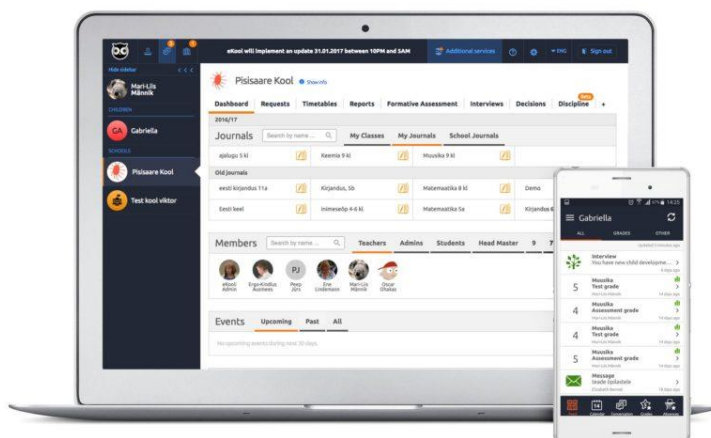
eKool will implement an update 31.01.2017 between 10PM and 5AM

Additional services

ENG

Sign out

Hide sidebar

Mari-Liis Männik

CHILDREN

GA Gabriella

SCHOOLS

Pisisaare Kool

Test kool viktor

Pisisaare Kool

Show info

Dashboard Requests Timetables Reports Formative Assessment Interviews Decisions Discipline Beta +

2016/17

Journals

Search by name...

My Classes My Journals School Journals

| ajalugu 5 kl | Keemia 9 kl | Muusika 9 kl | |
|---|---|---|---|
| **Old Journals** | | | |
| eesti kirjandus 11a | Kirjandus, 5b | Matemaatika 8 kl | Demo |
| Eesti keel | Inimeseõp 4-6 kl | Matemaatika 5a | Kirjandus 6 |

Members

Search by name...

Teachers Admins Students Head Master 9

eKool Admin

Ergo-Kristus Ausmees

PJ Peep Jürs

Ene Lindemann

Mari-Liis Männik

Oscar Ohakas

Events Upcoming Past All

No upcoming events during next 30 days.

Gabriella

ALL GRADES OTHER

Interview
You have new child developme...

5 Muusika
Test grade

4 Muusika
Assessment grade

4 Muusika
Test grade

5 Muusika
Assessment grade

Message
Grade Update

14